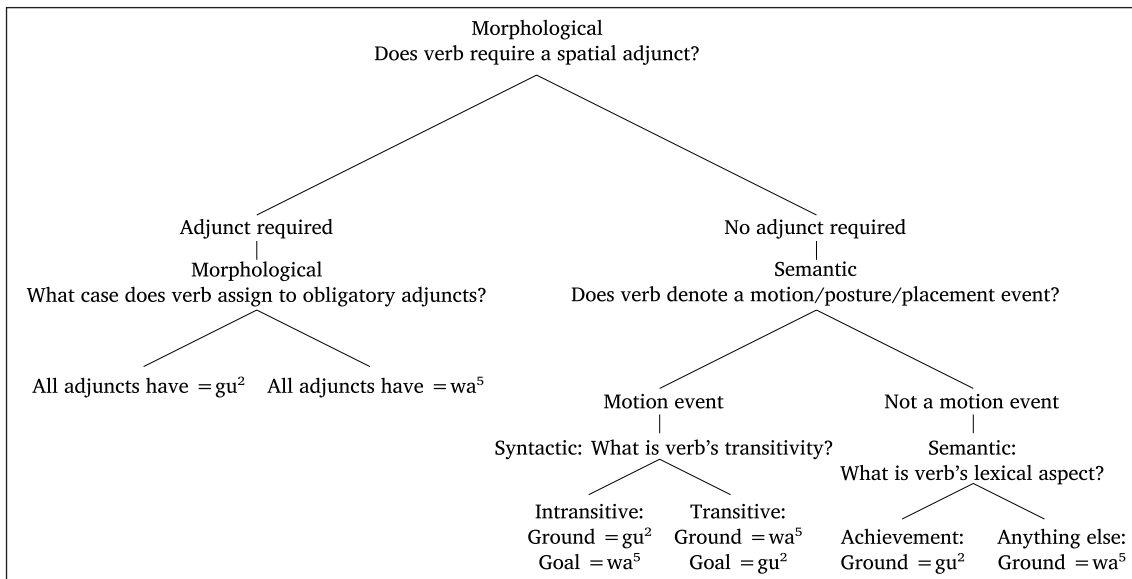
Morphological
Does verb require a spatial adjunct?

Adjunct required

Morphological
What case does verb assign to obligatory adjuncts?

All adjuncts have $=\text{gu}^2$

All adjuncts have $=\text{wa}^5$

No adjunct required

Semantic
Does verb denote a motion/posture/placement event?

Motion event

Syntactic: What is verb's transitivity?

Intransitive:
Ground $=\text{gu}^2$
Goal $=\text{wa}^5$

Transitive:
Ground $=\text{wa}^5$
Goal $=\text{gu}^2$

Not a motion event

Semantic:
What is verb's lexical aspect?

Achievement:
Ground $=\text{gu}^2$

Anything else:
Ground $=\text{wa}^5$